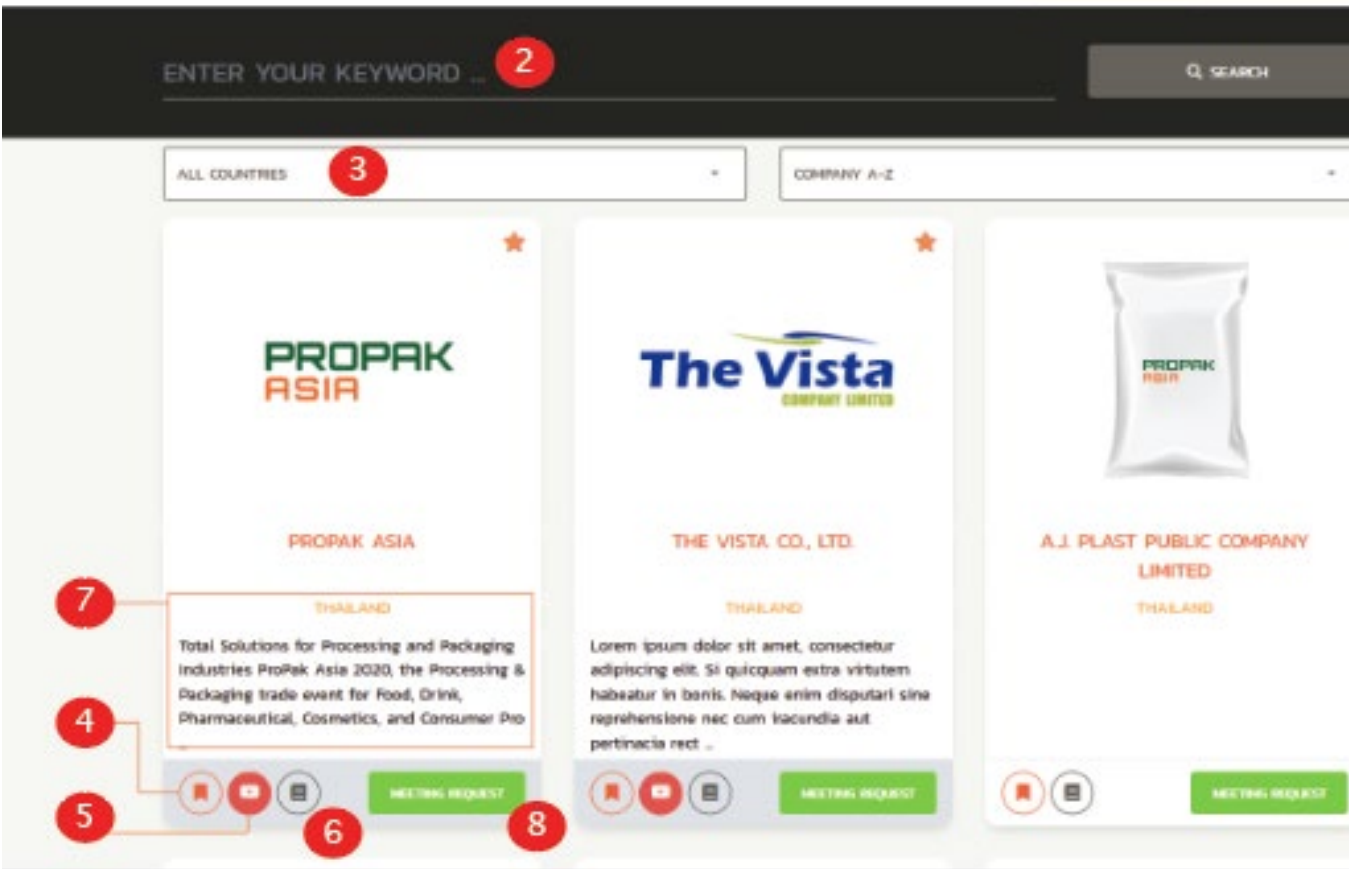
ENTER YOUR KEYWORD ... 2

SEARCH

ALL COUNTRIES 3

COMPANY A-Z

PROPAK ASIA

PROPAK ASIA

7

THAILAND

Total Solutions for Processing and Packaging Industries ProPak Asia 2020, the Processing & Packaging trade event for Food, Drink, Pharmaceutical, Cosmetics, and Consumer Pro

4

5

6

MEETING REQUEST

8

The Vista COMPANY LIMITED

THE VISTA CO., LTD.

THAILAND

Lorem ipsum dolor sit amet, consectetur adipiscing elit. Si quicquam extra virtutem habeatur in bonis. Neque enim disputari sine reprehensione nec cum iracundia aut pertinacia rect ...

MEETING REQUEST

PROPAK ASIA

A.J. PLAST PUBLIC COMPANY LIMITED

THAILAND

MEETING REQUEST